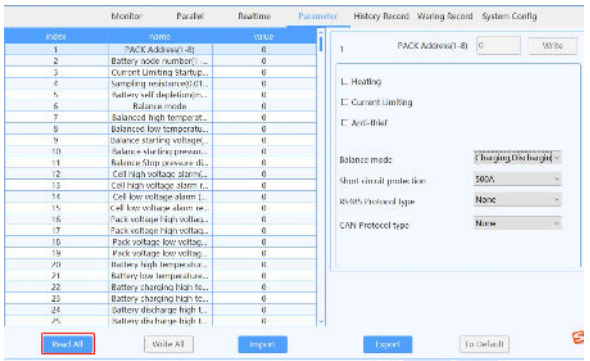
Monitor Parallel Realtime Parameter History Record Waring Record System Config

| index | name | value |
|---|---|---|
| 1 | PACK Address(1-8) | 0 |
| 2 | Battery node number(1-... | 0 |
| 3 | Current Limiting Startup... | 0 |
| 4 | Sampling resistance(0.01... | 0 |
| 5 | Battery self depletion(m... | 0 |
| 6 | Balance mode | 0 |
| 7 | Balanced high temperat... | 0 |
| 8 | Balanced low temperatu... | 0 |
| 9 | Balance starting voltage(... | 0 |
| 10 | Balance starting pressure... | 0 |
| 11 | Balance Stop pressure di... | 0 |
| 12 | Cell high voltage alarm(... | 0 |
| 13 | Cell high voltage alarm r... | 0 |
| 14 | Cell low voltage alarm (... | 0 |
| 15 | Cell low voltage alarm re... | 0 |
| 16 | Pack voltage high voltag... | 0 |
| 17 | Pack voltage high voltag... | 0 |
| 18 | Pack voltage low voltag... | 0 |
| 19 | Pack voltage low voltag... | 0 |
| 20 | Battery high temperatur... | 0 |
| 21 | Battery low temperature... | 0 |
| 22 | Battery charging high te... | 0 |
| 23 | Battery charging high te... | 0 |
| 24 | Battery discharge high t... | 0 |
| 25 | Battery discharge high t... | 0 |

1 PACK Address(1-8) 0 Write

Heating

Current Limiting

Anti-thief

Balance mode Charging Discharging

Short circuit protection 500A

RS485 Protocol type None

CAN Protocol type None

Read All Write All Import Export To Default